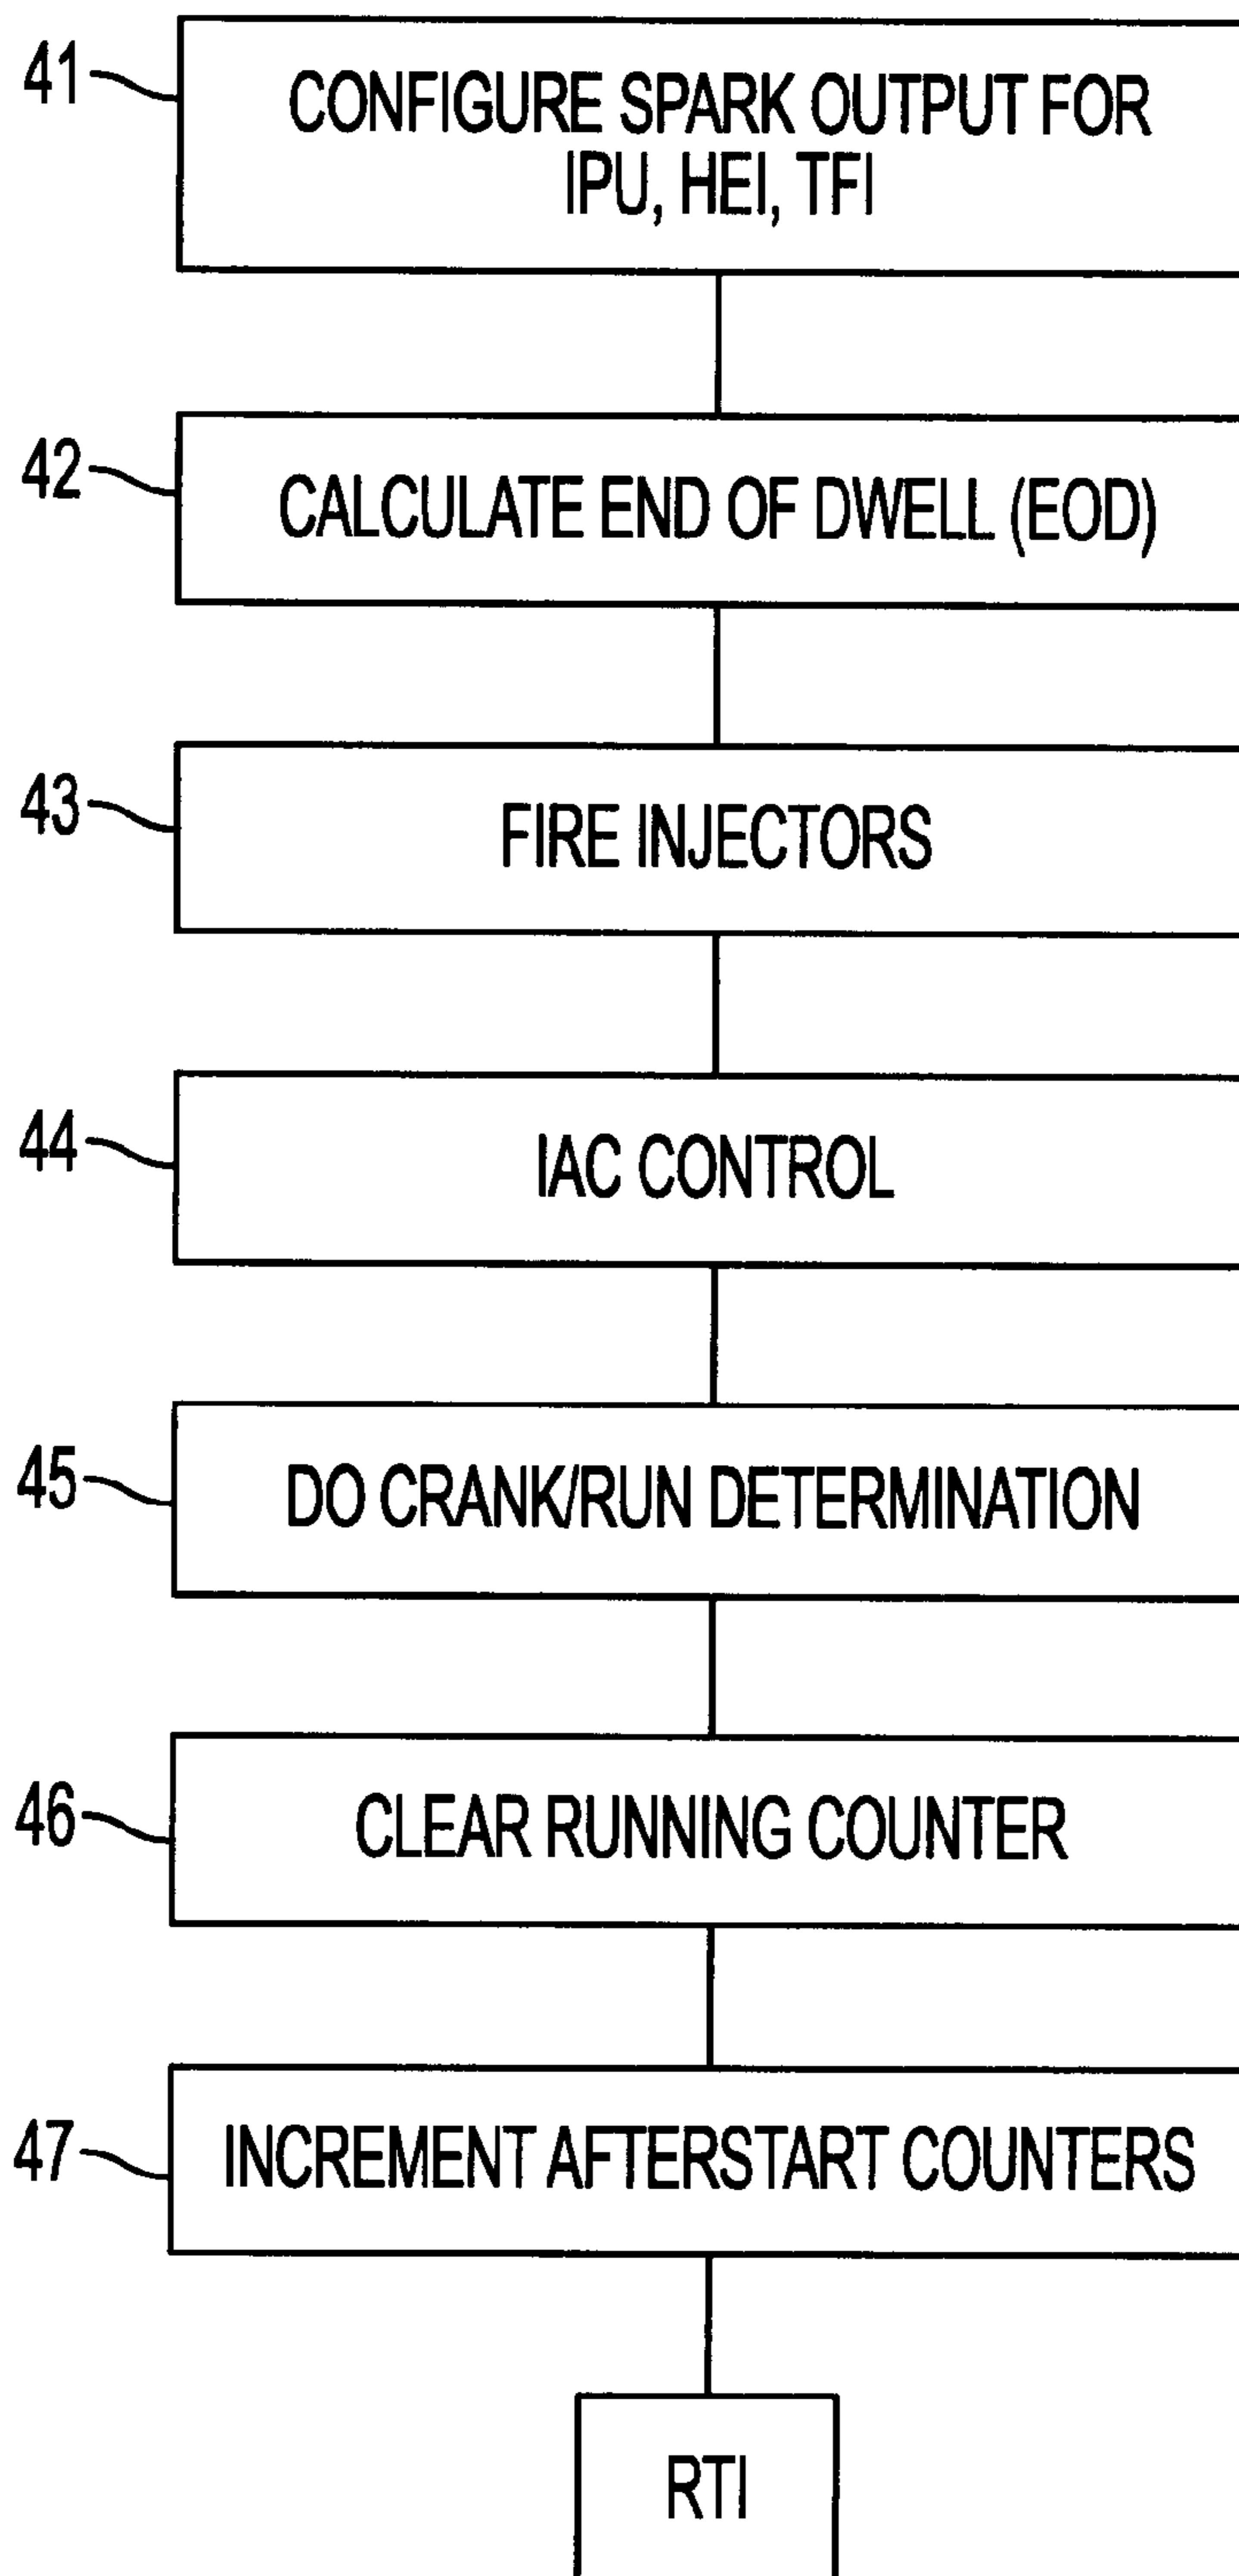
41
CONFIGURE SPARK OUTPUT FOR IPU, HEI, TFI

42
CALCULATE END OF DWELL (EOD)

43
FIRE INJECTORS

44
IAC CONTROL

45
DO CRANK/RUN DETERMINATION

46
CLEAR RUNNING COUNTER

47
INCREMENT AFTERSTART COUNTERS

RTI